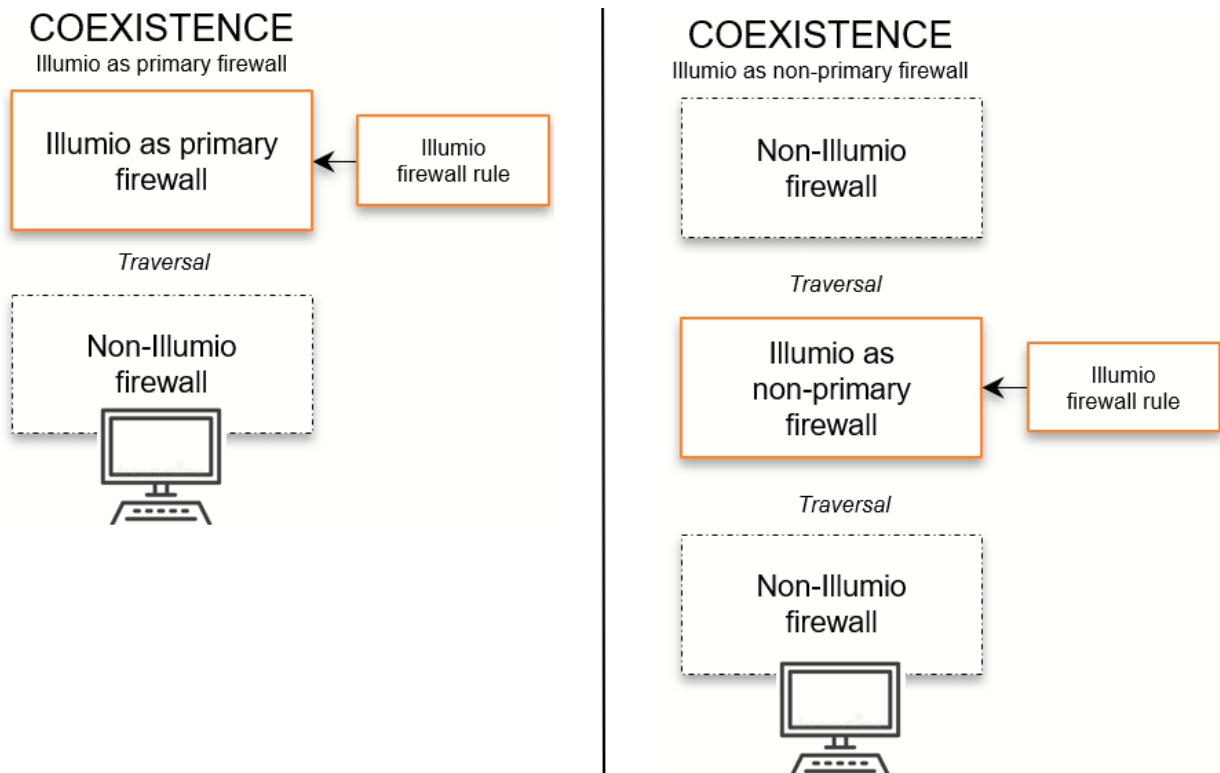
COEXISTENCE
Illumio as primary firewall

Illumio as primary firewall

Illumio firewall rule

Traversal

Non-Illumio firewall

COEXISTENCE
Illumio as non-primary firewall

Non-Illumio firewall

Traversal

Illumio as non-primary firewall

Illumio firewall rule

Traversal

Non-Illumio firewall